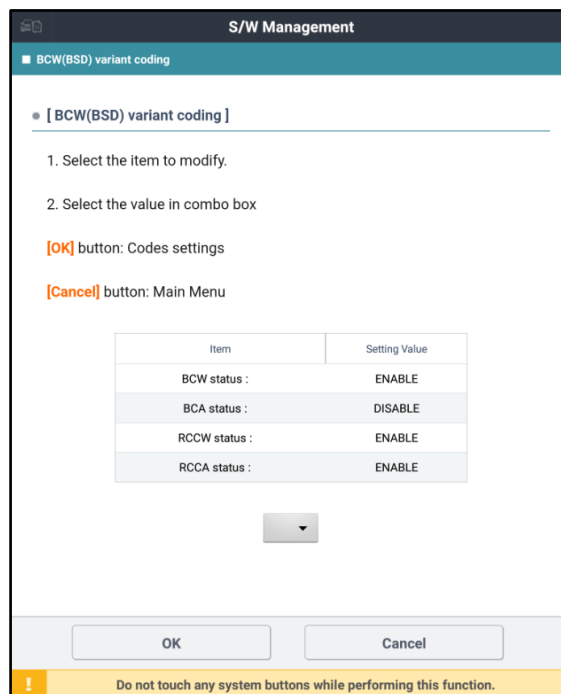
S/W Management

■ BCW(BSD) variant coding

• [ BCW(BSD) variant coding ]

1. Select the item to modify.

2. Select the value in combo box

[OK] button: Codes settings

[Cancel] button: Main Menu

| Item | Setting Value |
|---|---|
| BCW status : | ENABLE |
| BCA status : | DISABLE |
| RCCW status : | ENABLE |
| RCCA status : | ENABLE |

OK

Cancel

!

Do not touch any system buttons while performing this function.